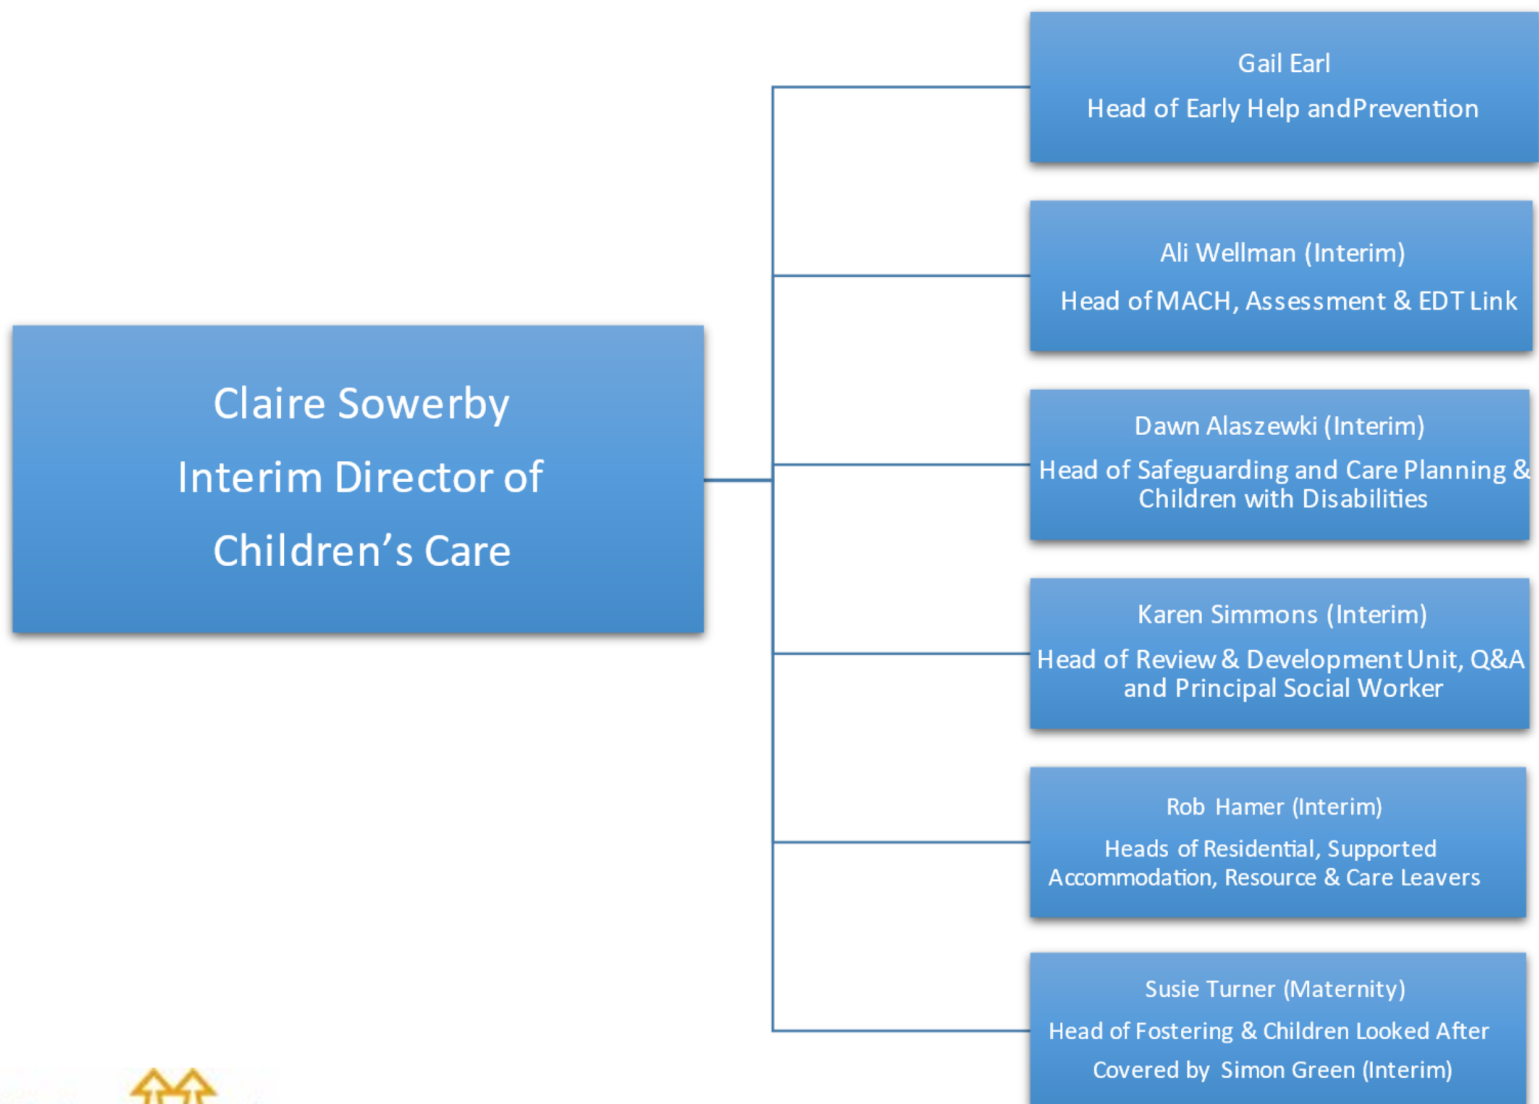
Claire Sowerby
Interim Director of
Children's Care

Gail Earl
Head of Early Help andPrevention

Ali Wellman (Interim)
Head of MACH, Assessment & EDT Link

Dawn Alaszewki (Interim)
Head of Safeguarding and Care Planning & Children with Disabilities

Karen Simmons (Interim)
Head of Review & Development Unit, Q&A and Principal Social Worker

Rob Hamer (Interim)
Heads of Residential, Supported Accommodation, Resource & Care Leavers

Susie Turner (Maternity)
Head of Fostering & Children Looked After
Covered by Simon Green (Interim)